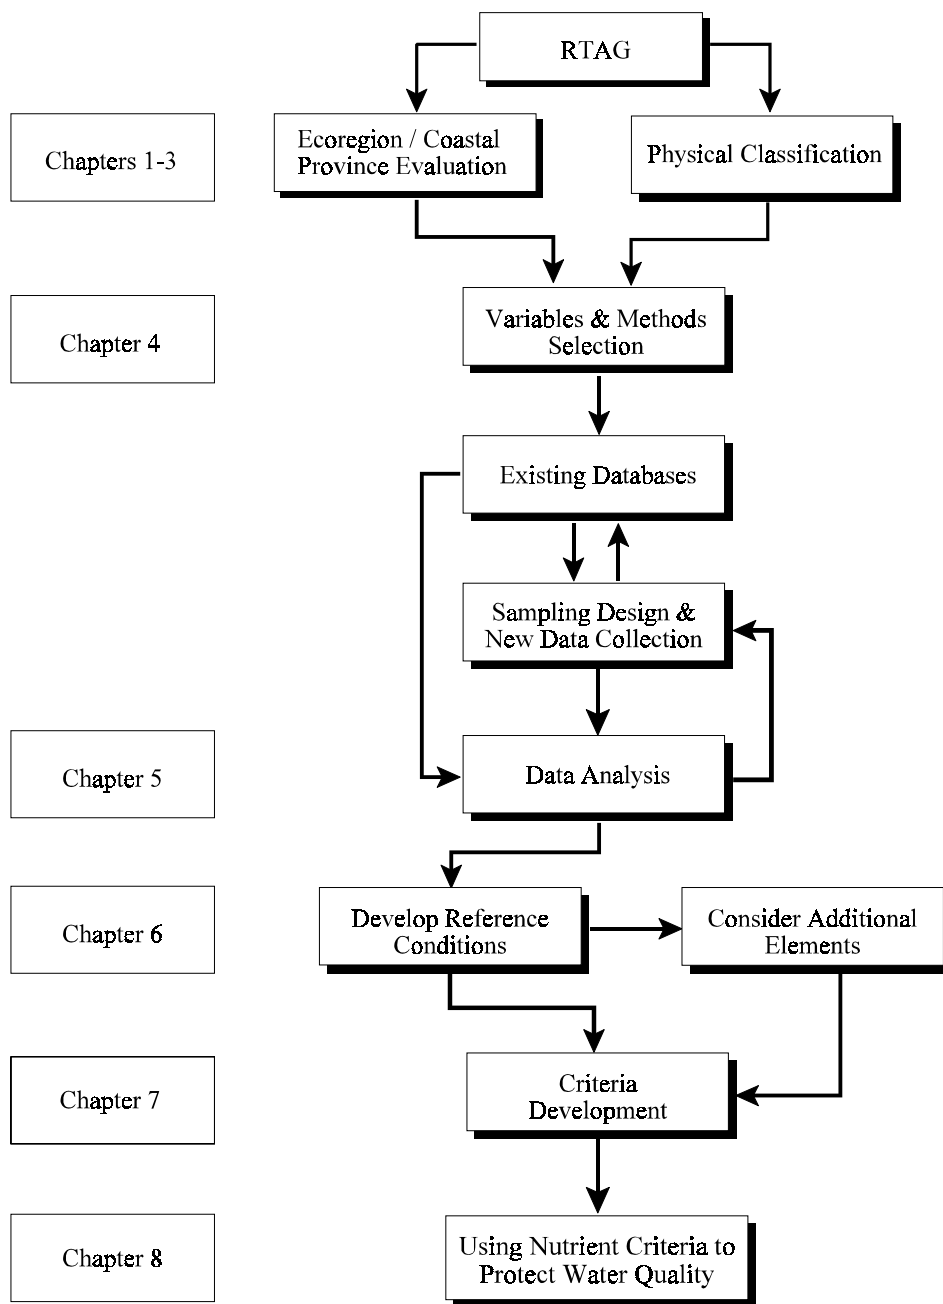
RTAG

Chapters 1-3

Ecoregion / Coastal Province Evaluation

Physical Classification

Chapter 4

Variables & Methods Selection

Existing Databases

Sampling Design & New Data Collection

Chapter 5

Data Analysis

Chapter 6

Develop Reference Conditions

Consider Additional Elements

Chapter 7

Criteria Development

Chapter 8

Using Nutrient Criteria to Protect Water Quality